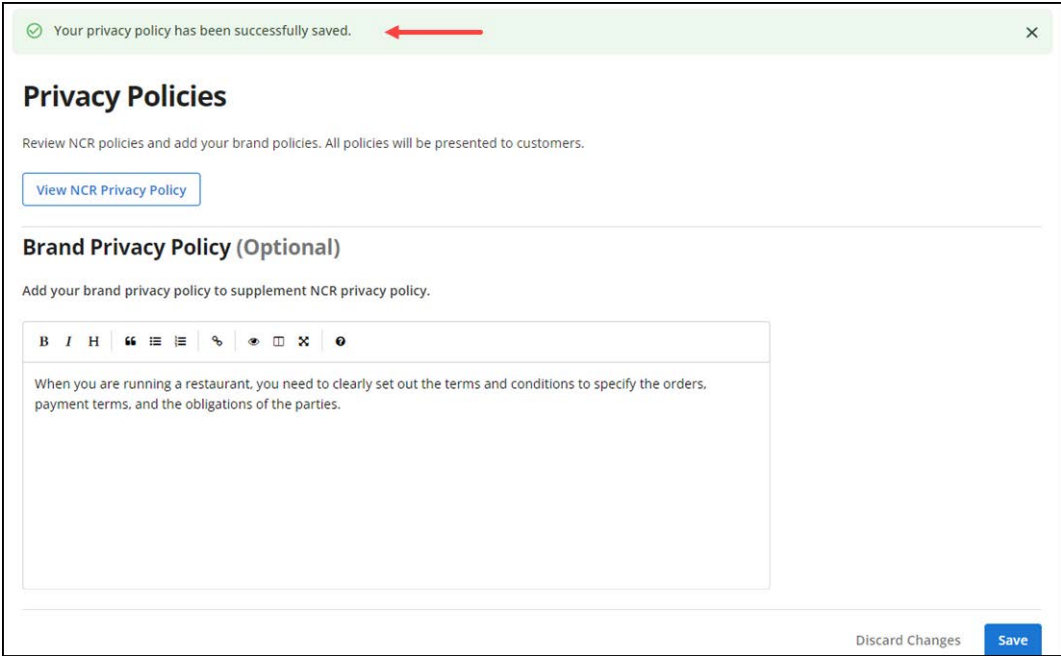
Your privacy policy has been successfully saved.

×

Privacy Policies

Review NCR policies and add your brand policies. All policies will be presented to customers.

View NCR Privacy Policy

Brand Privacy Policy (Optional)

Add your brand privacy policy to supplement NCR privacy policy.

B I H

When you are running a restaurant, you need to clearly set out the terms and conditions to specify the orders, payment terms, and the obligations of the parties.

Discard Changes Save